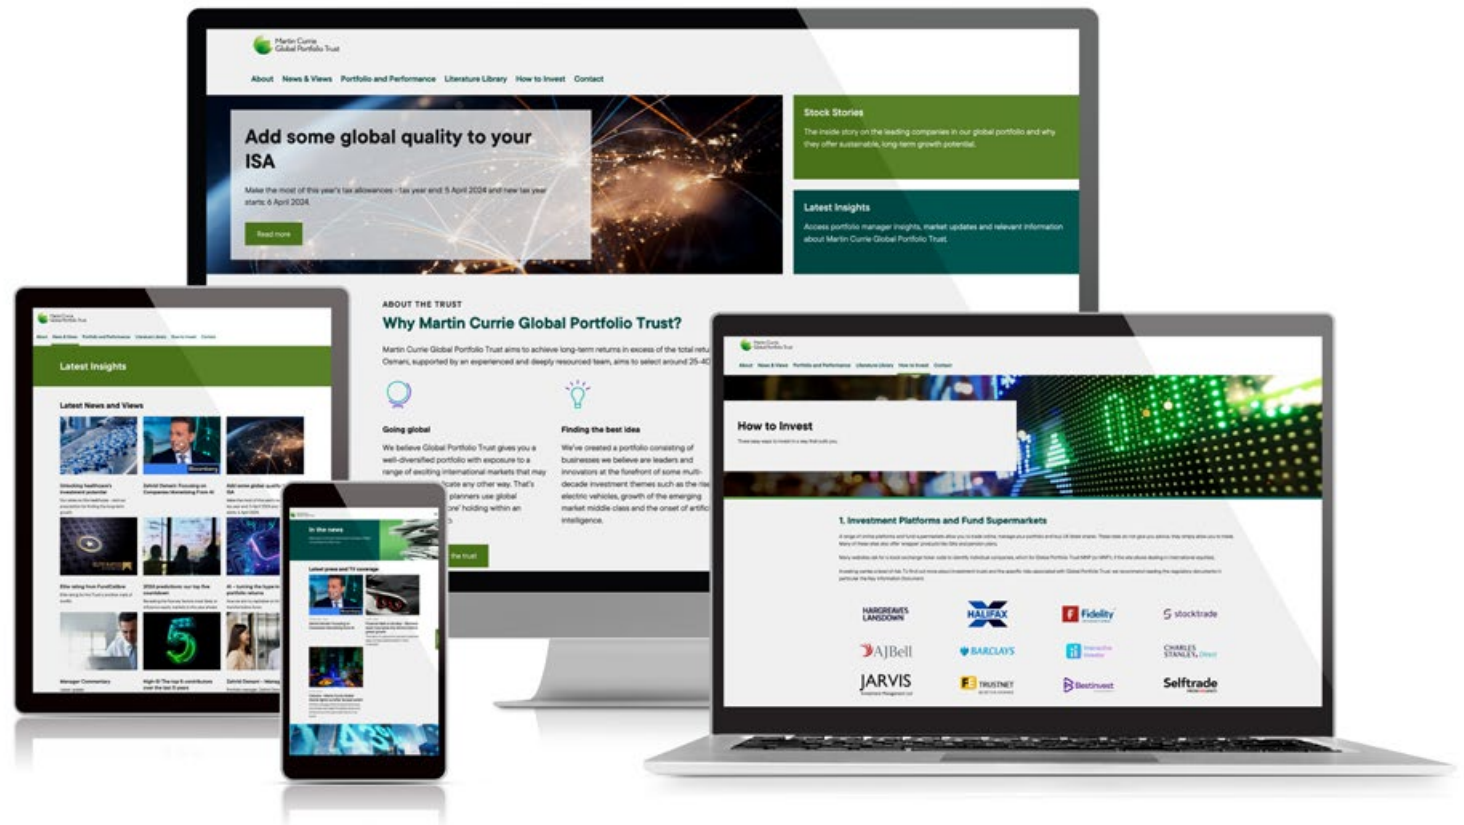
Martin Currie Global Portfolio Trust

About News & Views Portfolio and Performance Literature Library How to Invest Contact

Add some global quality to your ISA

Make the most of this year's tax allowances - tax year end: 5 April 2024 and new tax year starts: 6 April 2024.

Read more

Stock Stories

The inside story on the leading companies in our global portfolio and why they offer sustainable, long-term growth potential.

Latest Insights

Access portfolio manager insights, market updates and relevant information about Martin Currie Global Portfolio Trust.

ABOUT THE TRUST

Why Martin Currie Global Portfolio Trust?

Martin Currie Global Portfolio Trust aims to achieve long-term returns in excess of the total retu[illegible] Osmani, supported by an experienced and deeply resourced team, aims to select around 25-40 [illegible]

Going global

We believe Global Portfolio Trust gives you a well-diversified portfolio with exposure to a range of exciting international markets that may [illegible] any other way. That's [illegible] planners use global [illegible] holding within an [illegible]

Finding the best idea

We've created a portfolio consisting of businesses we believe are leaders and innovators at the forefront of some multi-decade investment themes such as the ris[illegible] electric vehicles, growth of the emerging market middle class and the onset of artific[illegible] intelligence.

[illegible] the trust

Latest Insights

Latest News and Views

Bloomberg

In the news

Latest press and TV coverage

How to Invest

1. Investment Platforms and Fund Supermarkets

HARGREAVES LANSDOWN
HALIFAX
Fidelity
stocktrade
AJBell
BARCLAYS
interactive investor
CHARLES STANLEY Direct
JARVIS
TRUSTNET
Bestinvest
Selftrade